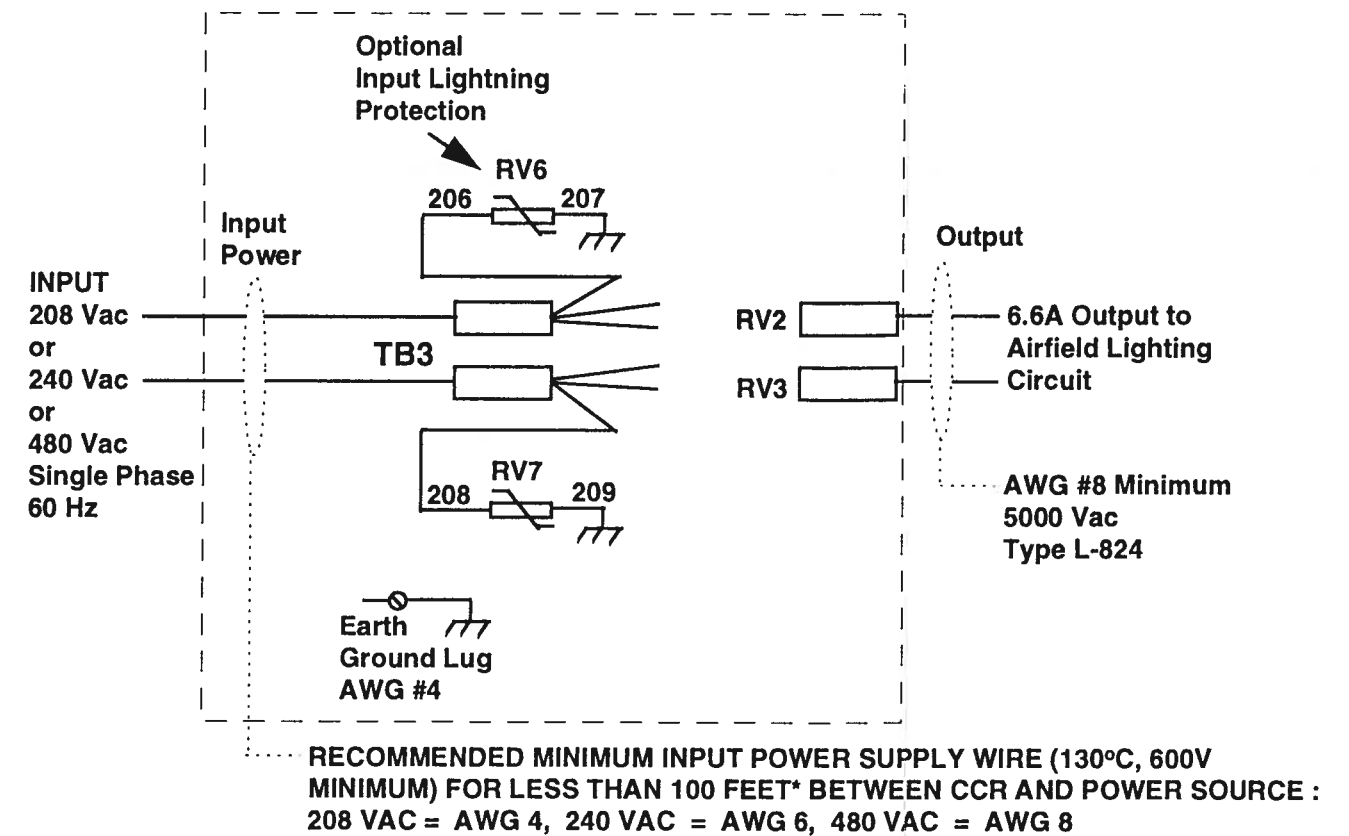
Optional
Input Lightning
Protection

RV6
206
207

Input
Power

Output

INPUT
208 Vac
or
240 Vac
or
480 Vac
Single Phase
60 Hz

TB3

RV2
RV3

6.6A Output to
Airfield Lighting
Circuit

208
RV7
209

AWG #8 Minimum
5000 Vac
Type L-824

Earth
Ground Lug
AWG #4

RECOMMENDED MINIMUM INPUT POWER SUPPLY WIRE (130ºC, 600V MINIMUM) FOR LESS THAN 100 FEET* BETWEEN CCR AND POWER SOURCE :
208 VAC = AWG 4, 240 VAC = AWG 6, 480 VAC = AWG 8